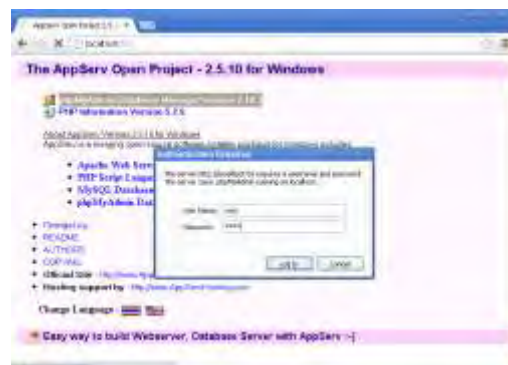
AppServ Open Project 2.5 ×

localhost

The AppServ Open Project - 2.5.10 for Windows

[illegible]

PHP Information Version 5.2.6

About AppServ Version 2.5.10 for Windows

AppServ is a merging open source software installer package for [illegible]

• Apache Web Serv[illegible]
• PHP Script Langu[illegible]
• MySQL Database
• phpMyAdmin Dat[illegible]

• Change Log
• README
• AUTHORS
• COPYING
• Official Site : http://www.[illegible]
• Hosting support by : http://www.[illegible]

Change Language :

Authentication Required

The server http://localhost:80 requires a username and password. The server says: phpMyAdmin running on localhost.

User Name: root

Password: *****

Log In    Cancel

Easy way to build Webserver, Database Server with AppServ :-)